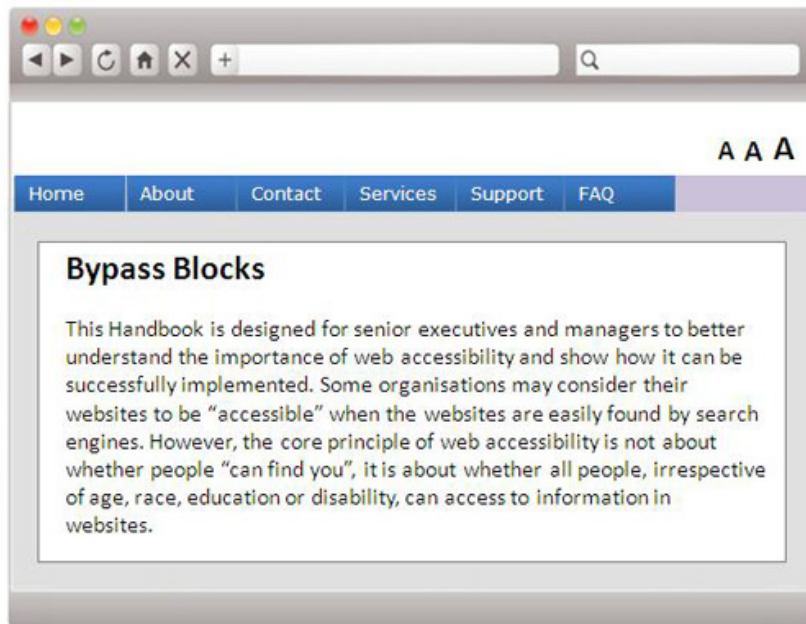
A A A

Home | About | Contact | Services | Support | FAQ

Bypass Blocks

This Handbook is designed for senior executives and managers to better understand the importance of web accessibility and show how it can be successfully implemented. Some organisations may consider their websites to be “accessible” when the websites are easily found by search engines. However, the core principle of web accessibility is not about whether people “can find you”, it is about whether all people, irrespective of age, race, education or disability, can access to information in websites.